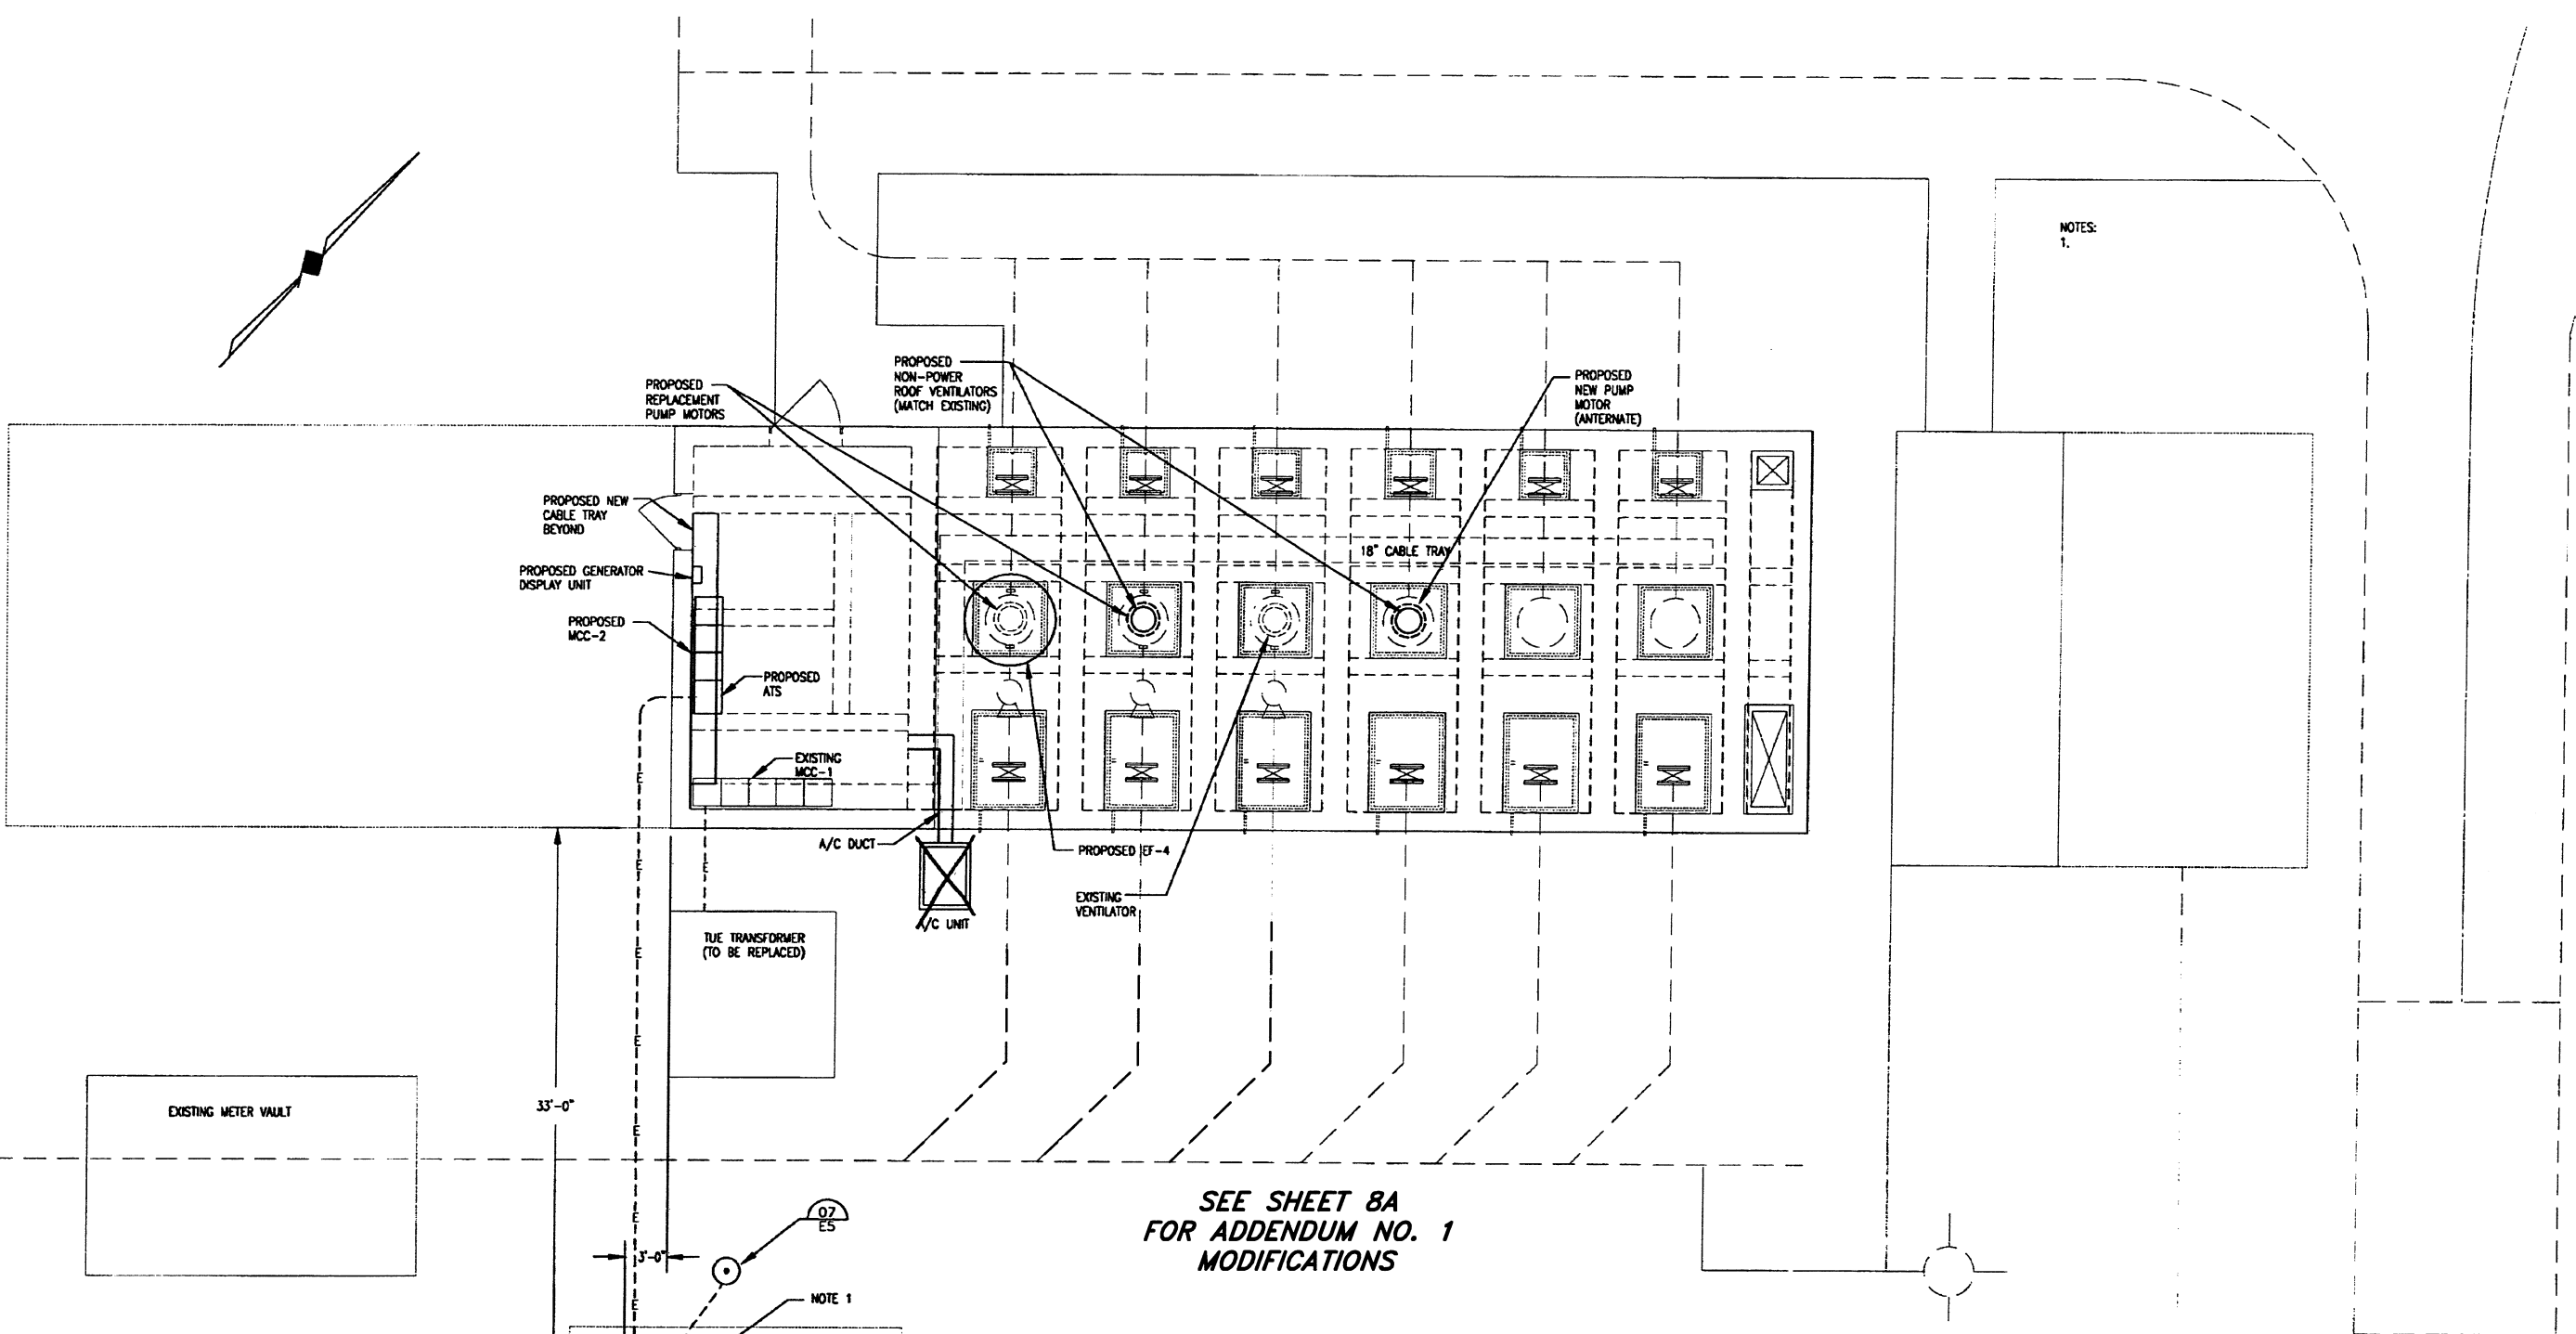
NOTES:
1.

PROPOSED REPLACEMENT PUMP MOTORS

PROPOSED NON-POWER ROOF VENTILATORS (MATCH EXISTING)

PROPOSED NEW PUMP MOTOR (ANTERNATE)

PROPOSED NEW CABLE TRAY BEYOND

PROPOSED GENERATOR DISPLAY UNIT

PROPOSED MCC-2

PROPOSED ATS

18" CABLE TRAY

EXISTING MCC-1

A/C DUCT

PROPOSED EF-4

EXISTING VENTILATOR

A/C UNIT

TUE TRANSFORMER (TO BE REPLACED)

E
E
E
E
E
E
E
E
E
E

E
E

EXISTING METER VAULT

33'-0"

3'-0"

07
E5

NOTE 1

SEE SHEET 8A
FOR ADDENDUM NO. 1
MODIFICATIONS